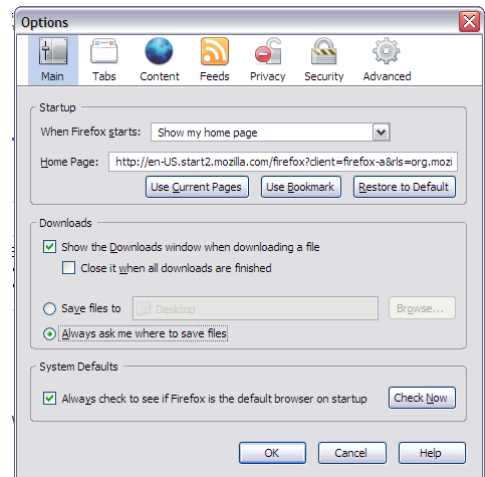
Options

Main Tabs Content Feeds Privacy Security Advanced

Startup

When Firefox starts: Show my home page

Home Page: http://en-US.start2.mozilla.com/firefox?client=firefox-a&rls=org.mozi

Use Current Pages Use Bookmark Restore to Default

Downloads

Show the Downloads window when downloading a file

Close it when all downloads are finished

Save files to Desktop Browse...

Always ask me where to save files

System Defaults

Always check to see if Firefox is the default browser on startup Check Now

OK Cancel Help